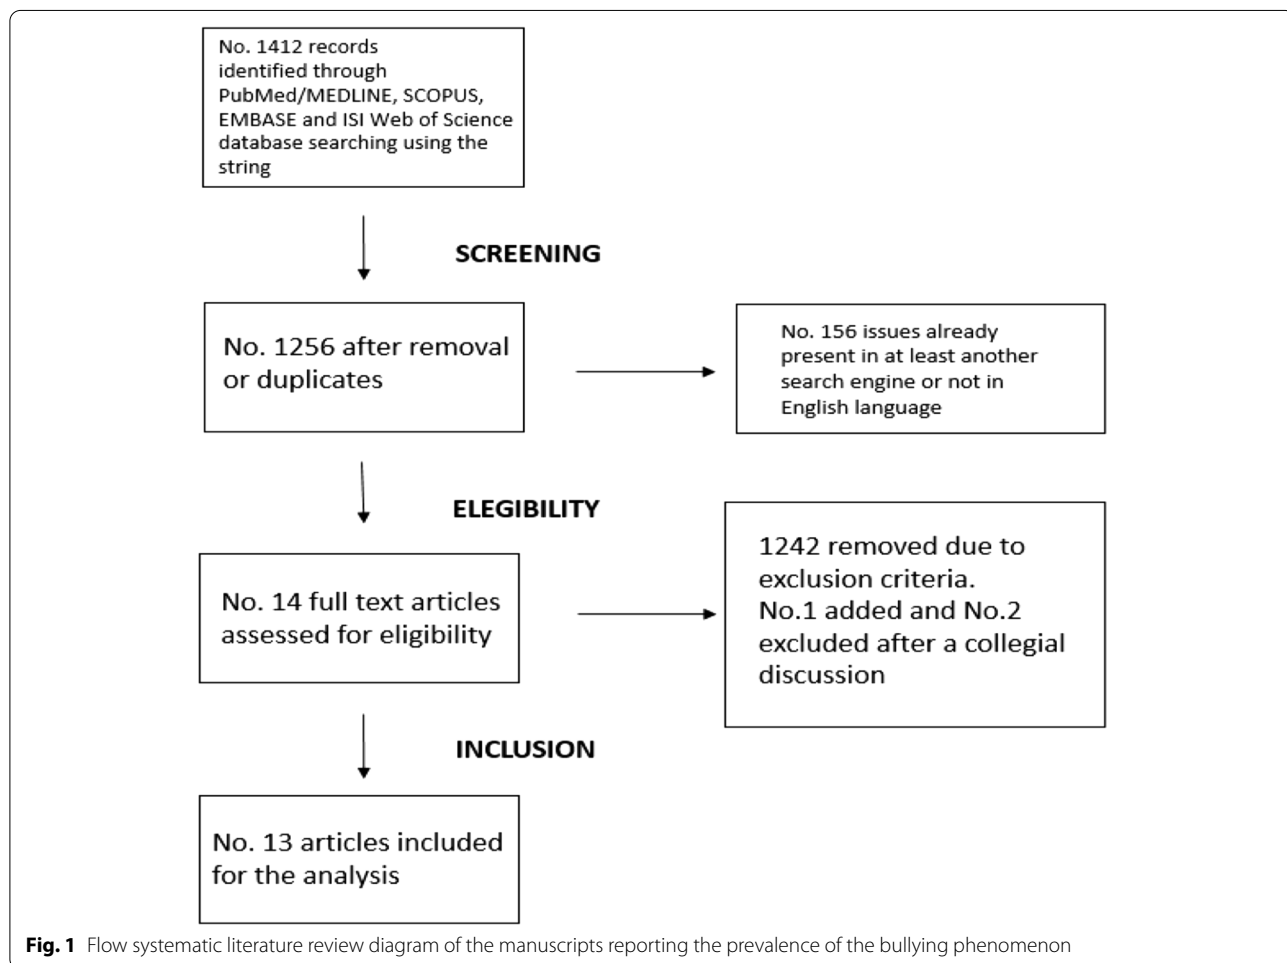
No. 1412 records identified through PubMed/MEDLINE, SCOPUS, EMBASE and ISI Web of Science database searching using the string

SCREENING

No. 1256 after removal or duplicates

No. 156 issues already present in at least another search engine or not in English language

ELEGIBILITY

No. 14 full text articles assessed for eligibility

1242 removed due to exclusion criteria. No.1 added and No.2 excluded after a collegial discussion

INCLUSION

No. 13 articles included for the analysis

**Fig. 1** Flow systematic literature review diagram of the manuscripts reporting the prevalence of the bullying phenomenon